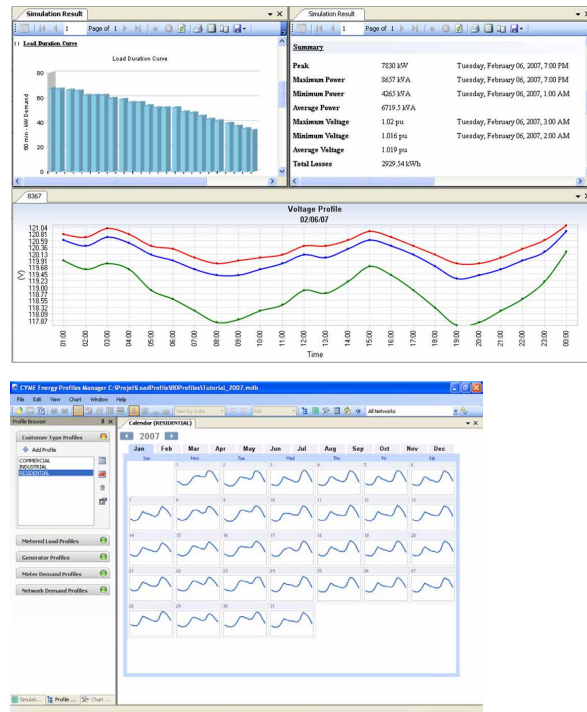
Simulation Result

Page of 1

Load Duration Curve

Load Duration Curve

80
60
40
20
0

60 min - kW Demand

Simulation Result

Page of 1

Summary

| | | |
|---|---|---|
| Peak | 7830 kW | Tuesday, February 06, 2007, 7:00 PM |
| Maximum Power | 8657 kVA | Tuesday, February 06, 2007, 7:00 PM |
| Minimum Power | 4265 kVA | Tuesday, February 06, 2007, 1:00 AM |
| Average Power | 6719.5 kVA | |
| Maximum Voltage | 1.02 pu | Tuesday, February 06, 2007, 3:00 AM |
| Minimum Voltage | 1.016 pu | Tuesday, February 06, 2007, 2:00 AM |
| Average Voltage | 1.019 pu | |
| Total Losses | 2929.54 kWh | |

8367

Voltage Profile
02/06/07

121.04
120.81
120.59
120.36
120.13
119.91
119.68
119.45
119.23
119.00
118.77
118.55
118.32
118.09
117.87

(V)

01:00 02:00 03:00 04:00 05:00 06:00 07:00 08:00 09:00 10:00 11:00 12:00 13:00 14:00 15:00 16:00 17:00 18:00 19:00 20:00 21:00 22:00 23:00 00:00

Time

CYME Energy Profiles Manager C:\Projet\LoadProfile\EPProfiles\Tutorial_2007.mdb

File Edit View Chart Window Help

All Networks

Profile Browser

Customer Type Profiles

Add Profile

COMMERCIAL
INDUSTRIAL
RESIDENTIAL

Metered Load Profiles

Generator Profiles

Meter Demand Profiles

Network Demand Profiles

Simulati... Profile ... Chart ...

Calendar (RESIDENTIAL)

2007

Jan Feb Mar Apr May Jun Jul Aug Sep Oct Nov Dec

Sun Mon Tue Wed Thu Fri Sat

1 2 3 4 5 6
7 8 9 10 11 12 13
14 15 16 17 18 19 20
21 22 23 24 25 26 27
28 29 30 31